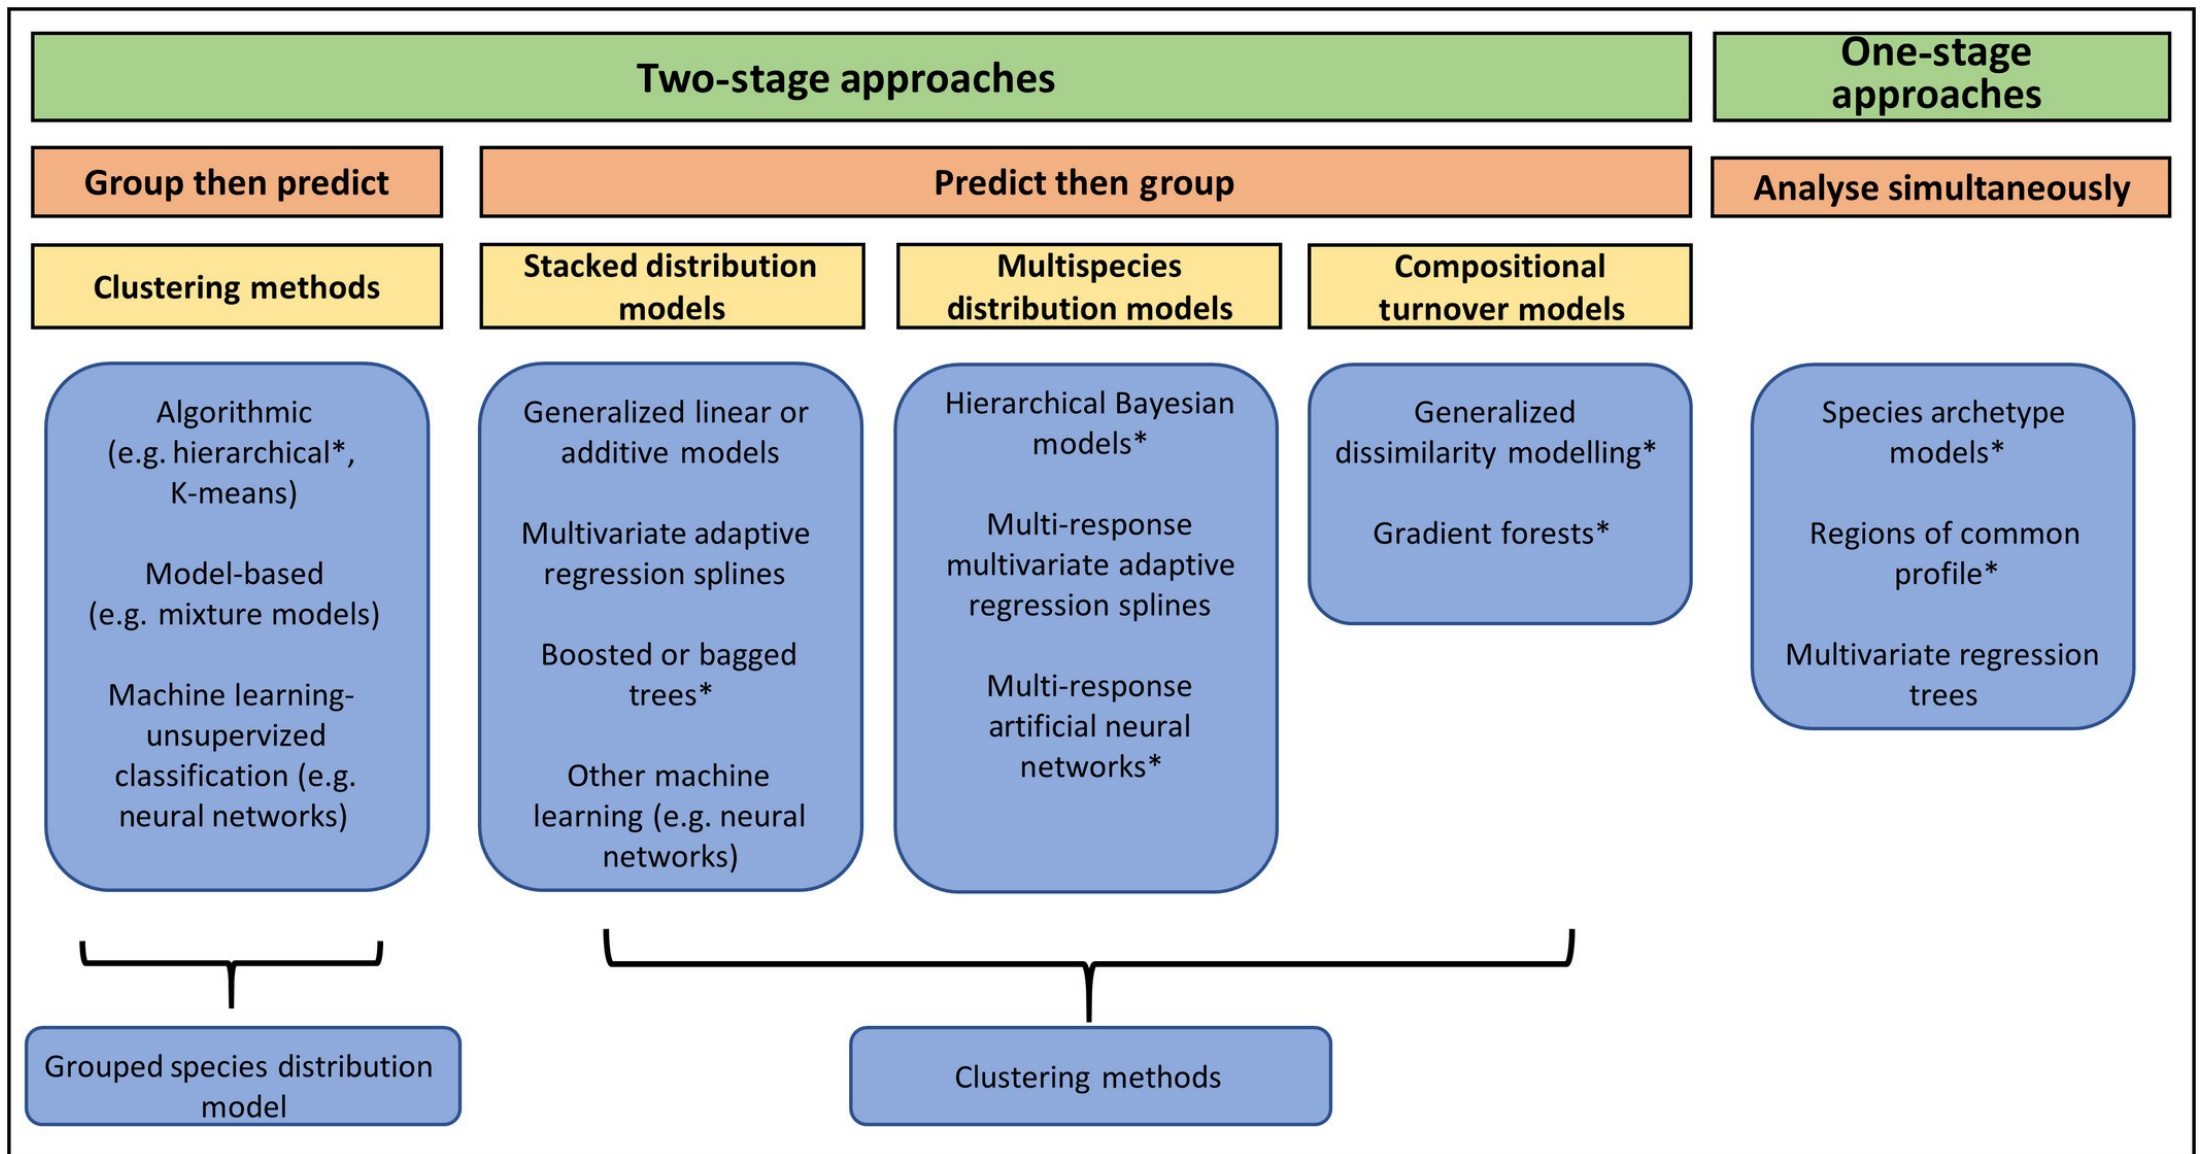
Two-stage approaches

One-stage approaches

Group then predict

Predict then group

Analyse simultaneously

Clustering methods

Stacked distribution models

Multispecies distribution models

Compositional turnover models

Algorithmic (e.g. hierarchical*, K-means)

Model-based (e.g. mixture models)

Machine learning-unsupervized classification (e.g. neural networks)

Generalized linear or additive models

Multivariate adaptive regression splines

Boosted or bagged trees*

Other machine learning (e.g. neural networks)

Hierarchical Bayesian models*

Multi-response multivariate adaptive regression splines

Multi-response artificial neural networks*

Generalized dissimilarity modelling*

Gradient forests*

Species archetype models*

Regions of common profile*

Multivariate regression trees

Grouped species distribution model

Clustering methods